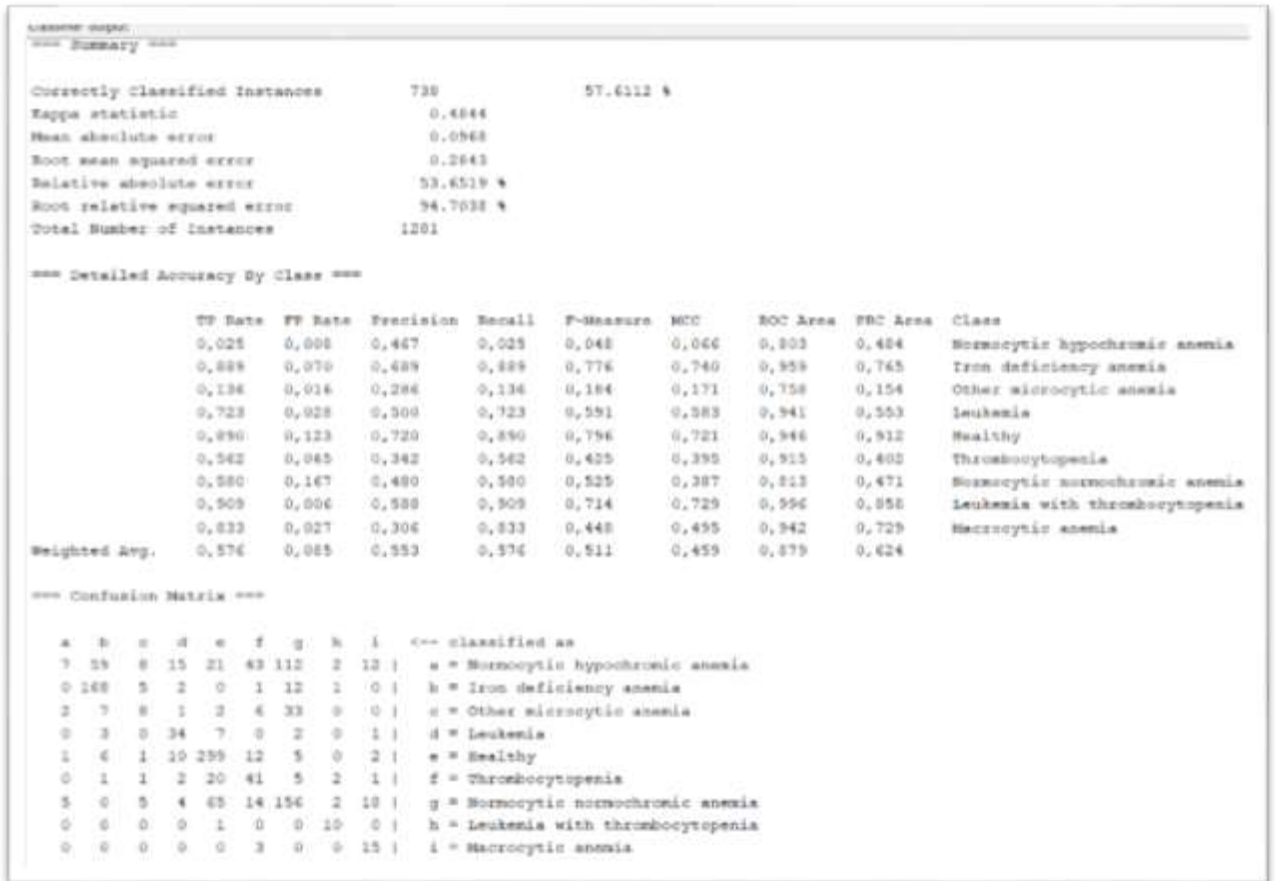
Classifier output

=== Summary ===

Correctly Classified Instances 738 57.6112 %
Kappa statistic 0.4844
Mean absolute error 0.0968
Root mean squared error 0.2843
Relative absolute error 53.6519 %
Root relative squared error 94.7038 %
Total Number of Instances 1281

=== Detailed Accuracy By Class ===

| | TP Rate | FP Rate | Precision | Recall | F-Measure | MCC | ROC Area | PRC Area | Class |
|---|---|---|---|---|---|---|---|---|---|
| | 0,025 | 0,008 | 0,467 | 0,025 | 0,048 | 0,066 | 0,803 | 0,484 | Normocytic hypochromic anemia |
| | 0,889 | 0,070 | 0,689 | 0,889 | 0,776 | 0,740 | 0,959 | 0,765 | Iron deficiency anemia |
| | 0,136 | 0,016 | 0,286 | 0,136 | 0,184 | 0,171 | 0,758 | 0,154 | Other microcytic anemia |
| | 0,723 | 0,028 | 0,500 | 0,723 | 0,591 | 0,583 | 0,941 | 0,553 | Leukemia |
| | 0,890 | 0,123 | 0,720 | 0,890 | 0,796 | 0,721 | 0,946 | 0,912 | Healthy |
| | 0,562 | 0,065 | 0,342 | 0,562 | 0,425 | 0,395 | 0,915 | 0,402 | Thrombocytopenia |
| | 0,580 | 0,167 | 0,480 | 0,580 | 0,525 | 0,387 | 0,813 | 0,471 | Normocytic normochromic anemia |
| | 0,909 | 0,006 | 0,588 | 0,909 | 0,714 | 0,729 | 0,996 | 0,858 | Leukemia with thrombocytopenia |
| | 0,833 | 0,027 | 0,306 | 0,833 | 0,448 | 0,495 | 0,942 | 0,729 | Macrocytic anemia |
| Weighted Avg. | 0,576 | 0,085 | 0,553 | 0,576 | 0,511 | 0,459 | 0,879 | 0,624 | |

=== Confusion Matrix ===

a b c d e f g h i <-- classified as
7 59 8 15 21 43 112 2 12 | a = Normocytic hypochromic anemia
0 168 5 2 0 1 12 1 0 | b = Iron deficiency anemia
2 7 8 1 2 6 33 0 0 | c = Other microcytic anemia
0 3 0 34 7 0 2 0 1 | d = Leukemia
1 6 1 10 299 12 5 0 2 | e = Healthy
0 1 1 2 20 41 5 2 1 | f = Thrombocytopenia
5 0 5 4 65 14 156 2 18 | g = Normocytic normochromic anemia
0 0 0 0 1 0 0 10 0 | h = Leukemia with thrombocytopenia
0 0 0 0 0 3 0 0 15 | i = Macrocytic anemia